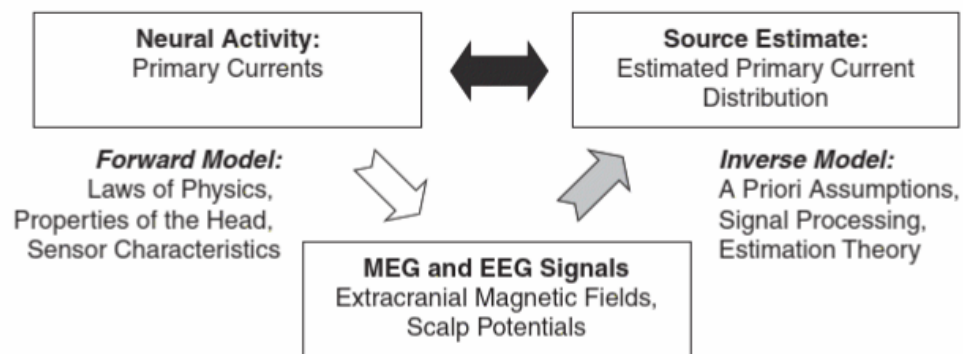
Neural Activity:
Primary Currents

Source Estimate:
Estimated Primary Current Distribution

Forward Model:
Laws of Physics,
Properties of the Head,
Sensor Characteristics

Inverse Model:
A Priori Assumptions,
Signal Processing,
Estimation Theory

MEG and EEG Signals
Extracranial Magnetic Fields,
Scalp Potentials